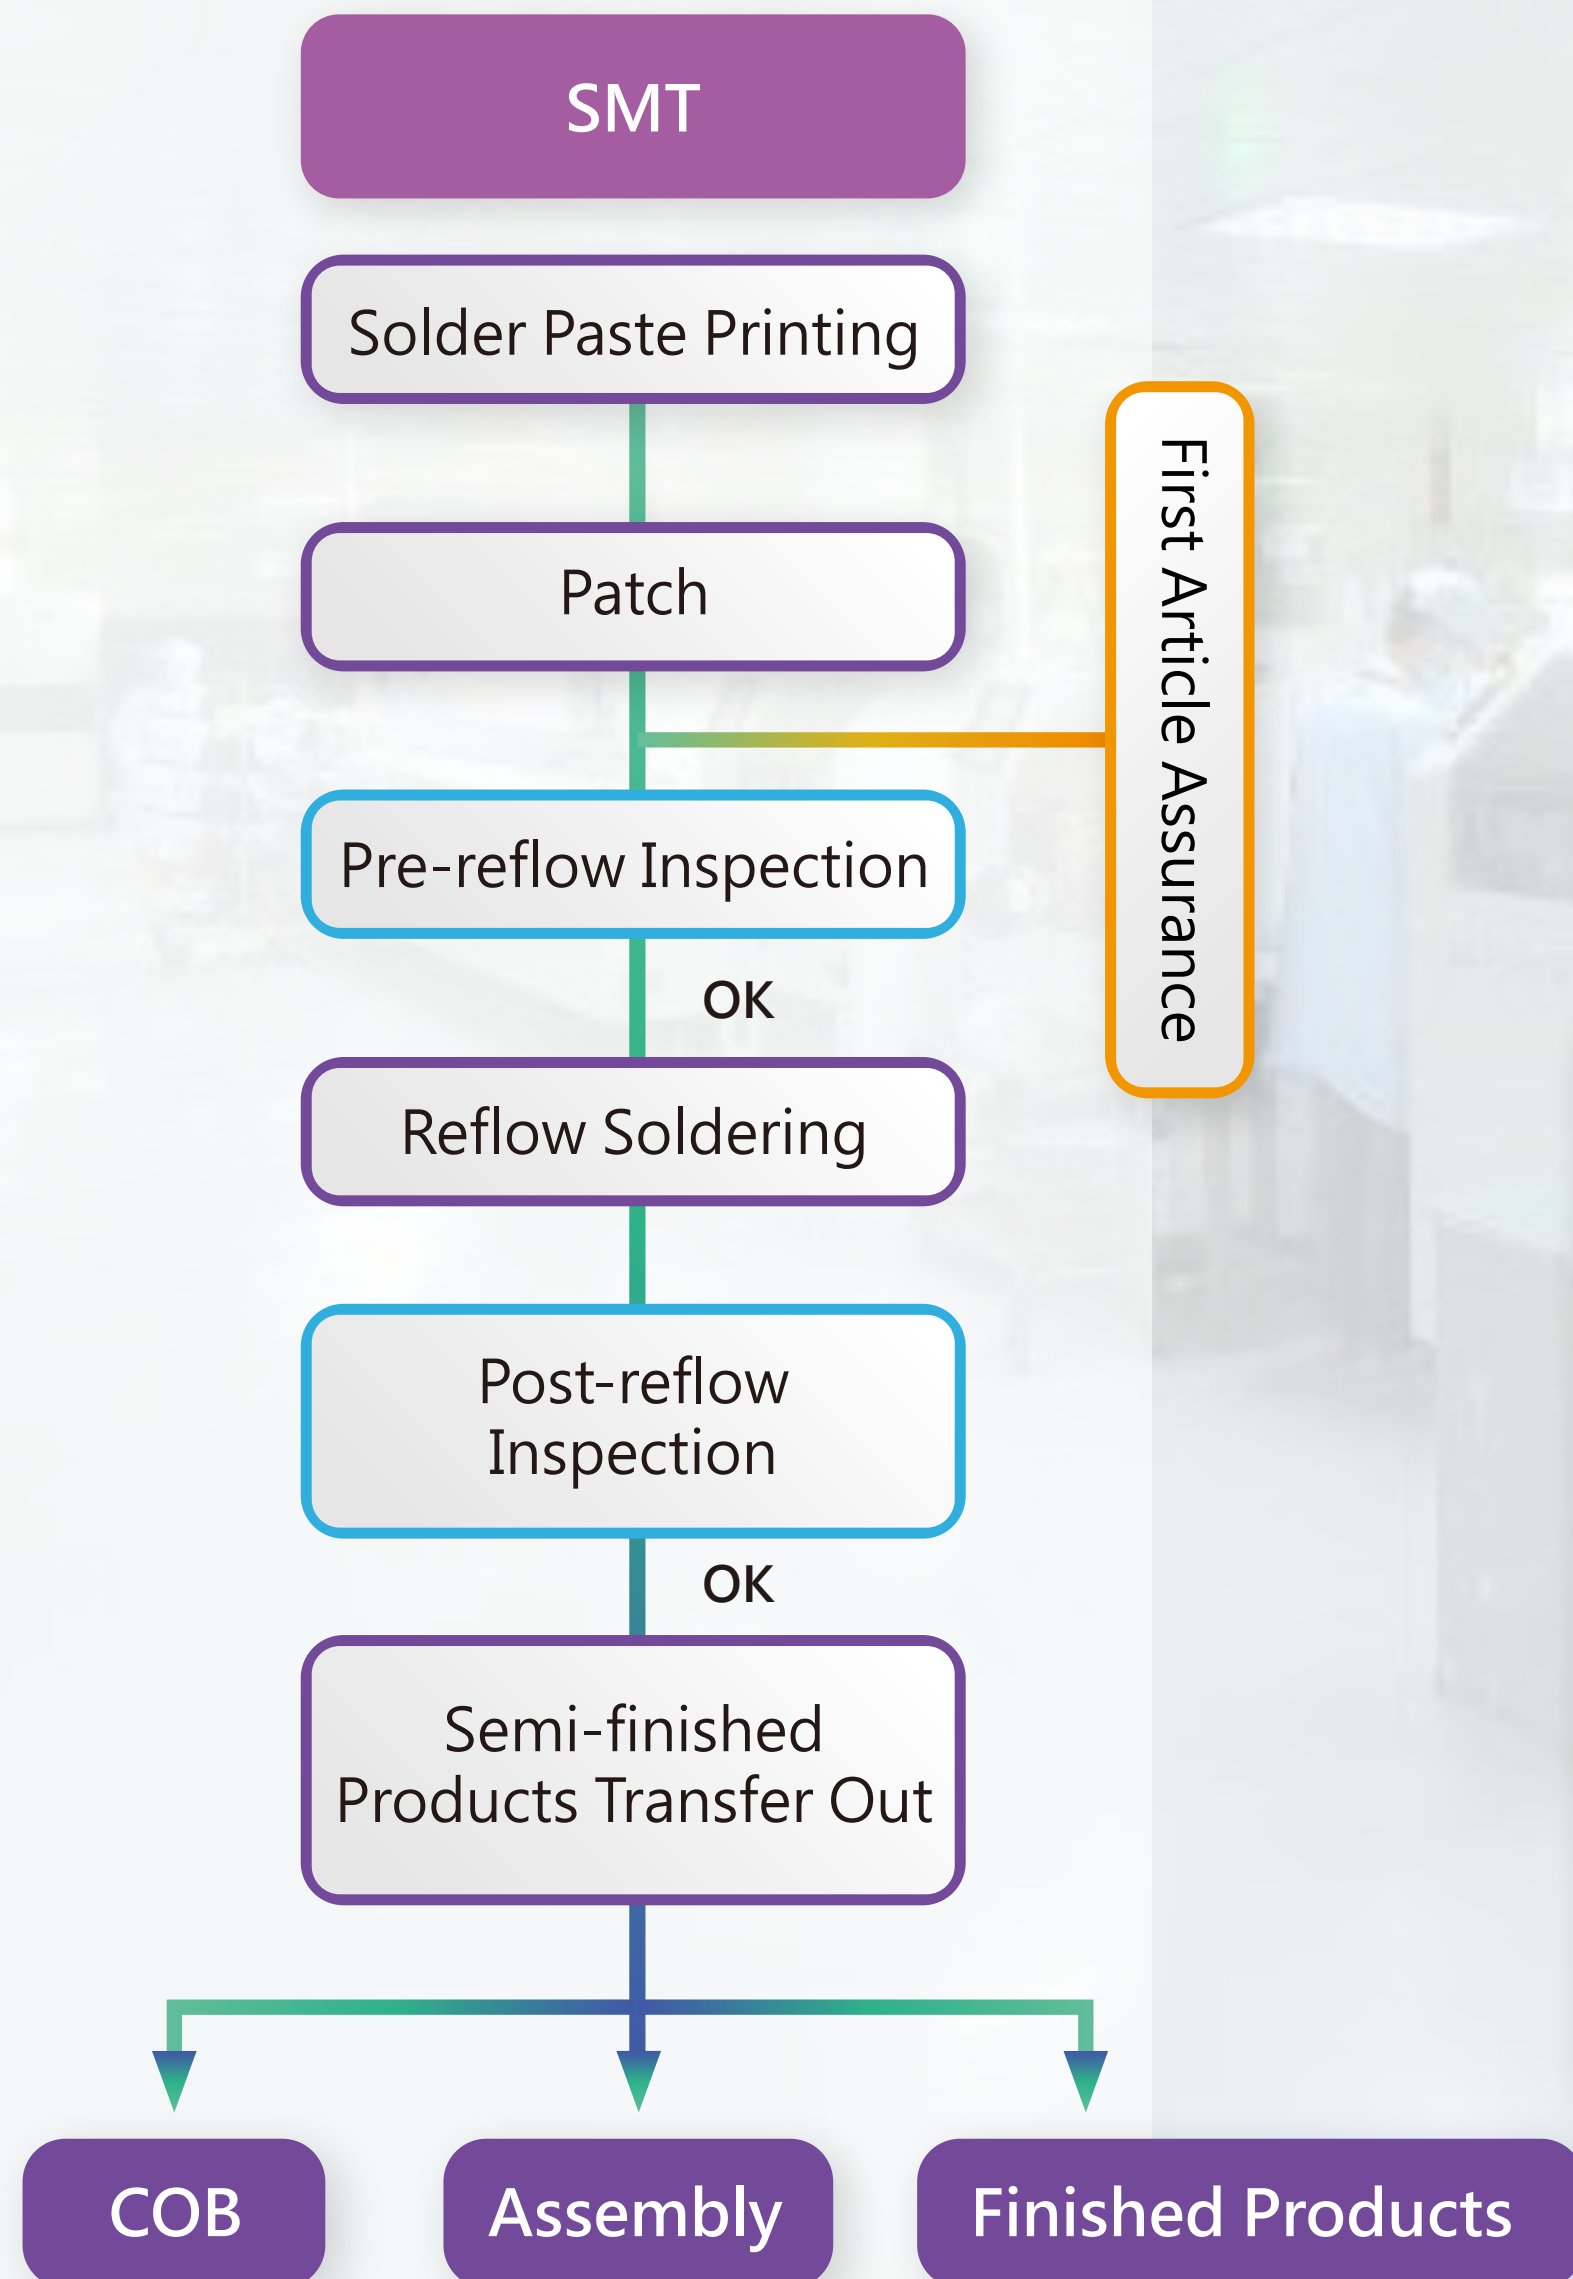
SMT

Solder Paste Printing

Patch

First Article Assurance

Pre-reflow Inspection

OK

Reflow Soldering

Post-reflow Inspection

OK

Semi-finished Products Transfer Out

COB

Assembly

Finished Products